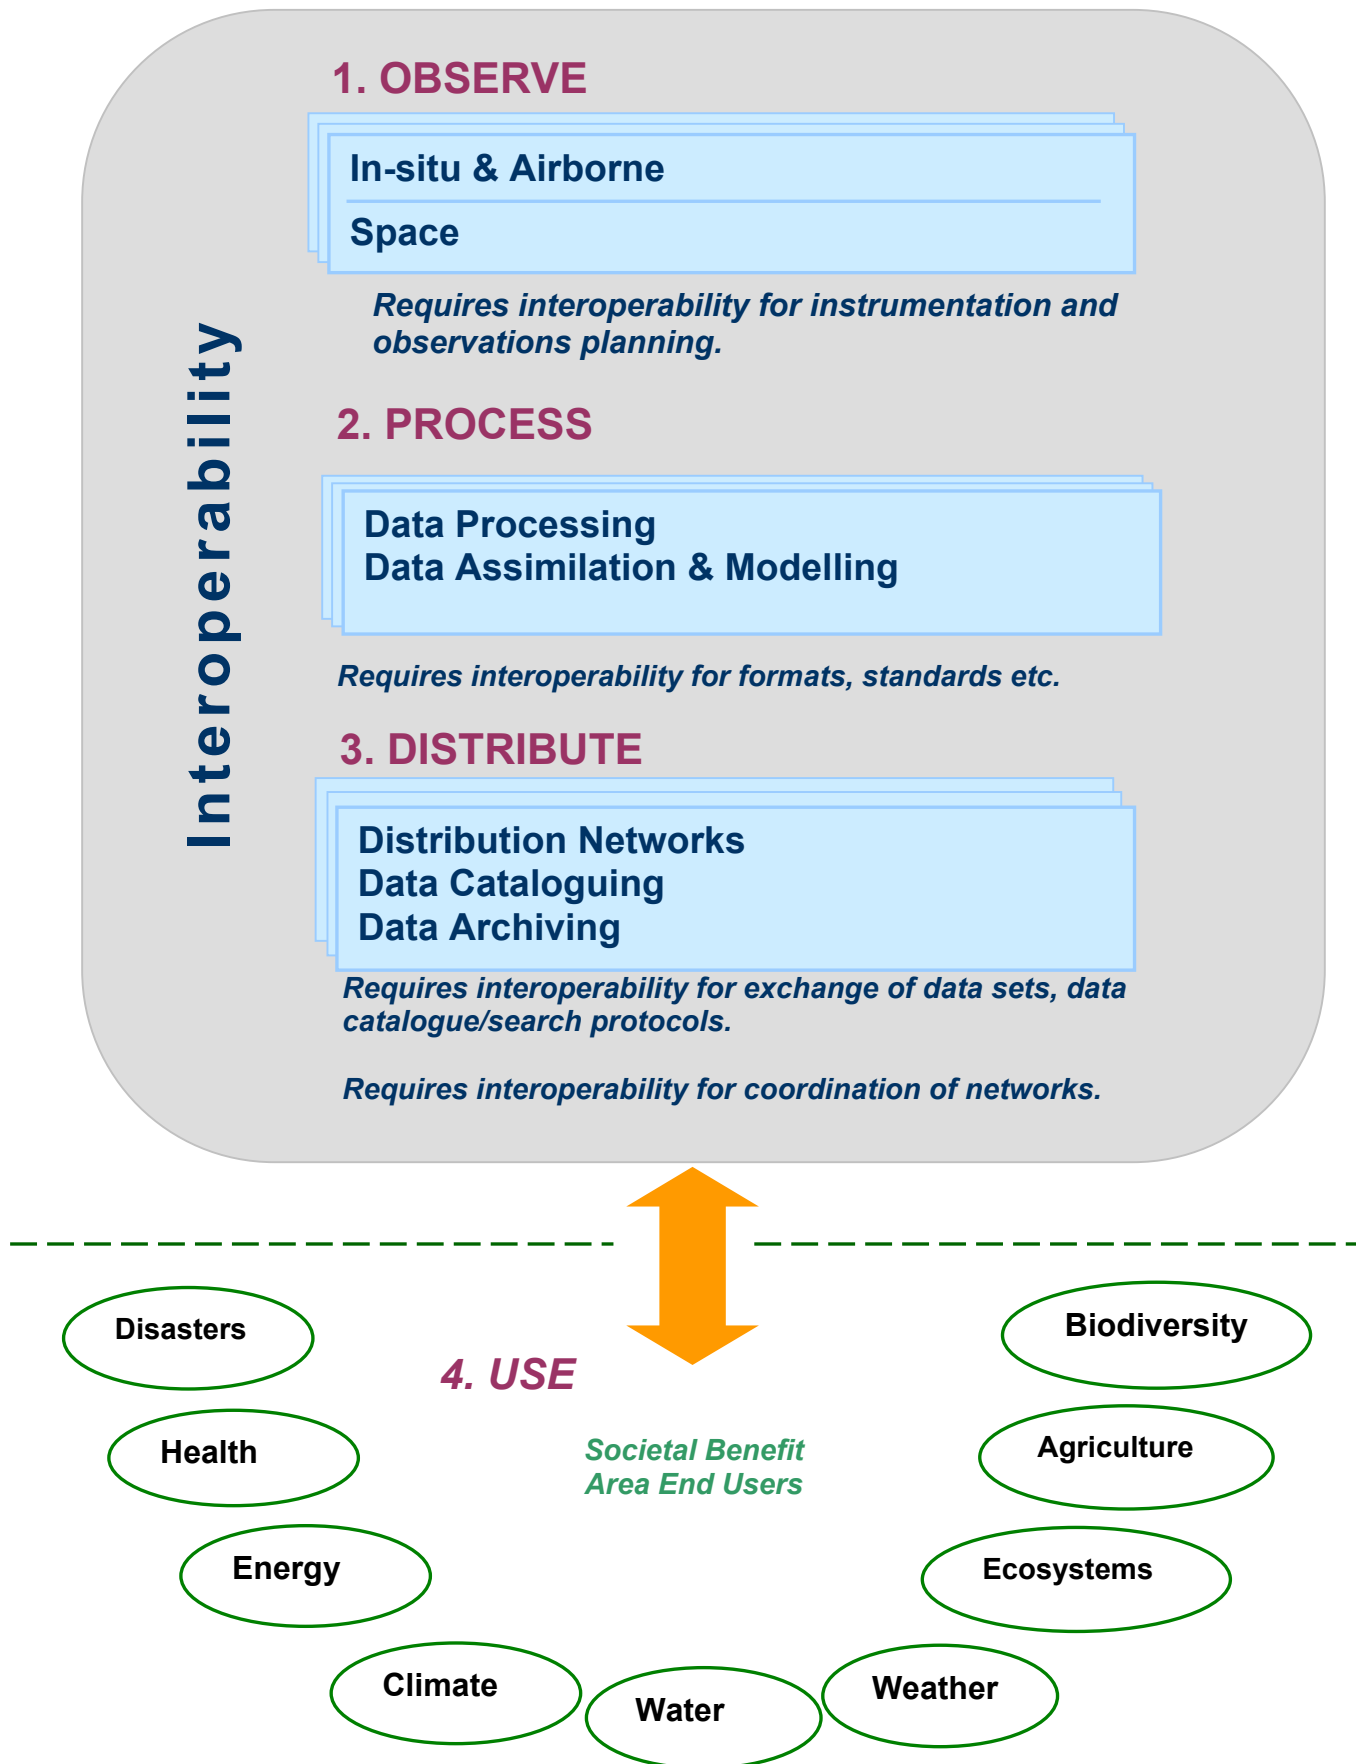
Interoperability

1. OBSERVE

In-situ & Airborne

Space

Requires interoperability for instrumentation and observations planning.

2. PROCESS

Data Processing
Data Assimilation & Modelling

Requires interoperability for formats, standards etc.

3. DISTRIBUTE

Distribution Networks
Data Cataloguing
Data Archiving

Requires interoperability for exchange of data sets, data catalogue/search protocols.

Requires interoperability for coordination of networks.

Disasters

Biodiversity

4. USE

Health

Societal Benefit Area End Users

Agriculture

Energy

Ecosystems

Climate

Water

Weather